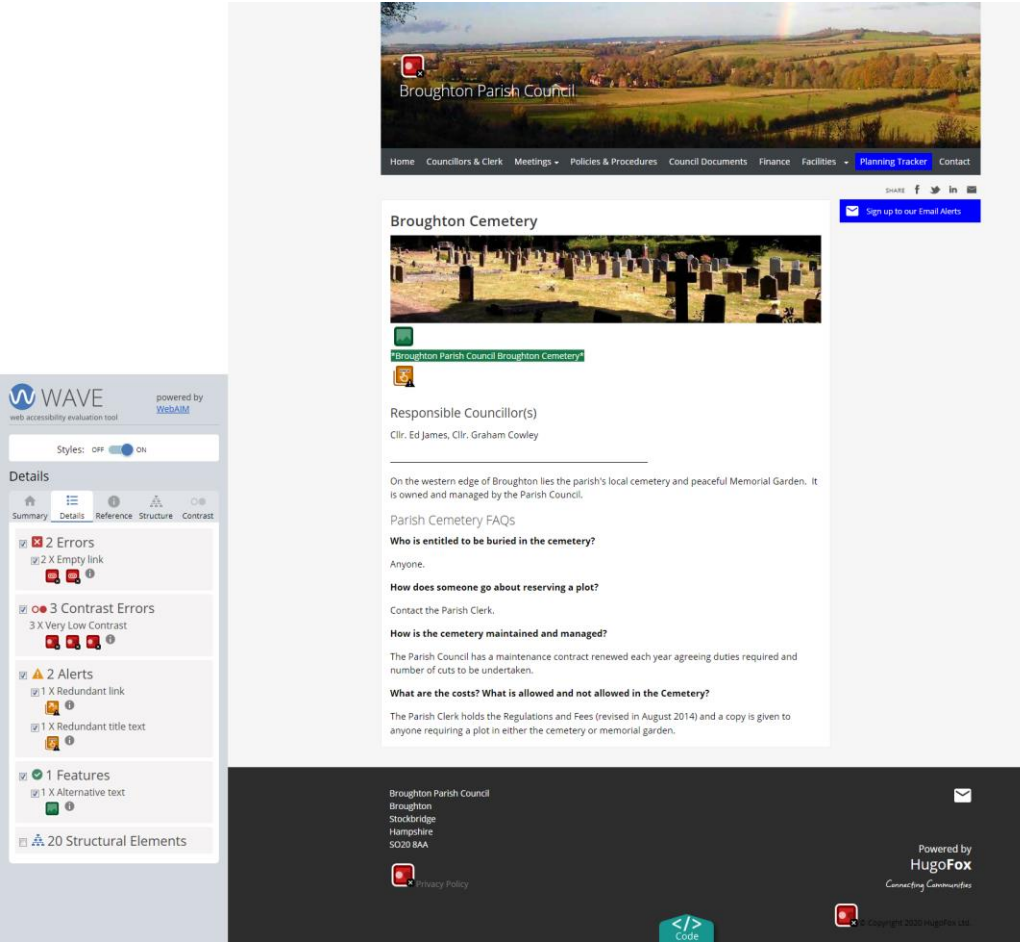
WAVE
web accessibility evaluation tool
powered by WebAIM

Styles: OFF ON

Details

Summary Details Reference Structure Contrast

2 Errors
2 X Empty link

3 Contrast Errors
3 X Very Low Contrast

2 Alerts
1 X Redundant link
1 X Redundant title text

1 Features
1 X Alternative text

20 Structural Elements

Broughton Parish Council

Home Councillors & Clerk Meetings Policies & Procedures Council Documents Finance Facilities Planning Tracker Contact

SHARE

Sign up to our Email Alerts

Broughton Cemetery

*Broughton Parish Council Broughton Cemetery*

Responsible Councillor(s)

Cllr. Ed James, Cllr. Graham Cowley

On the western edge of Broughton lies the parish's local cemetery and peaceful Memorial Garden. It is owned and managed by the Parish Council.

Parish Cemetery FAQs

Who is entitled to be buried in the cemetery?

Anyone.

How does someone go about reserving a plot?

Contact the Parish Clerk.

How is the cemetery maintained and managed?

The Parish Council has a maintenance contract renewed each year agreeing duties required and number of cuts to be undertaken.

What are the costs? What is allowed and not allowed in the Cemetery?

The Parish Clerk holds the Regulations and Fees (revised in August 2014) and a copy is given to anyone requiring a plot in either the cemetery or memorial garden.

Broughton Parish Council
Broughton
Stockbridge
Hampshire
SO20 8AA

Privacy Policy

Powered by
HugoFox
Connecting Communities

© Copyright 2020 HugoFox Ltd.

Code